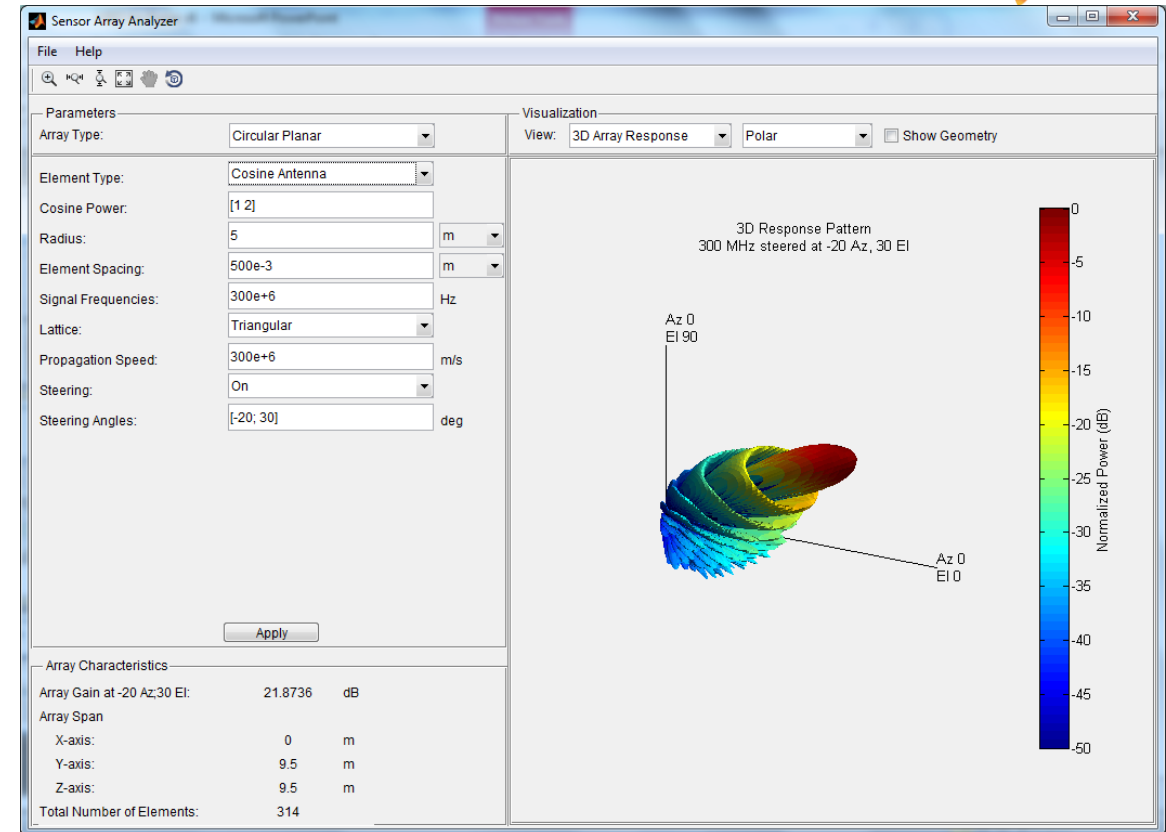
Sensor Array Analyzer

File Help

Parameters
Array Type: Circular Planar

Element Type: Cosine Antenna
Cosine Power: [1 2]
Radius: 5 m
Element Spacing: 500e-3 m
Signal Frequencies: 300e+6 Hz
Lattice: Triangular
Propagation Speed: 300e+6 m/s
Steering: On
Steering Angles: [-20; 30] deg

Apply

Array Characteristics
Array Gain at -20 Az;30 El: 21.8736 dB
Array Span
X-axis: 0 m
Y-axis: 9.5 m
Z-axis: 9.5 m
Total Number of Elements: 314

Visualization
View: 3D Array Response Polar Show Geometry

3D Response Pattern
300 MHz steered at -20 Az, 30 El

Az 0
El 90

Az 0
El 0

0
-5
-10
-15
-20
-25
-30
-35
-40
-45
-50
Normalized Power (dB)